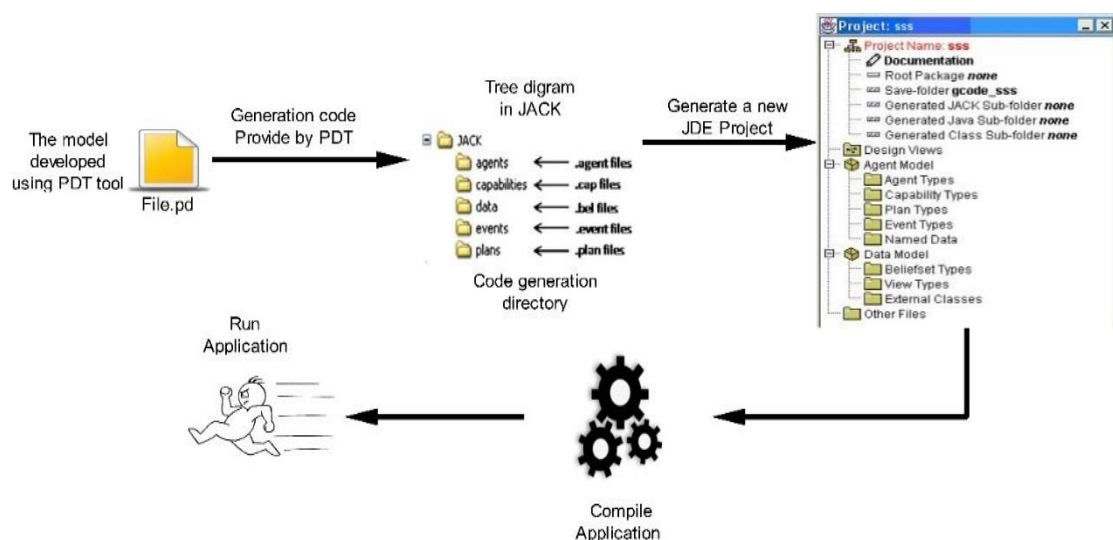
The model developed using PDT tool

File.pd

Generation code Provide by PDT

Tree digram in JACK

JACK
agents ⟵ .agent files
capabilities ⟵ .cap files
data ⟵ .bel files
events ⟵ .event files
plans ⟵ .plan files

Code generation directory

Generate a new JDE Project

Project: sss
Project Name: sss
Documentation
Root Package none
Save-folder gcode_sss
Generated JACK Sub-folder none
Generated Java Sub-folder none
Generated Class Sub-folder none
Design Views
Agent Model
Agent Types
Capability Types
Plan Types
Event Types
Named Data
Data Model
Beliefset Types
View Types
External Classes
Other Files

Run Application

Compile Application